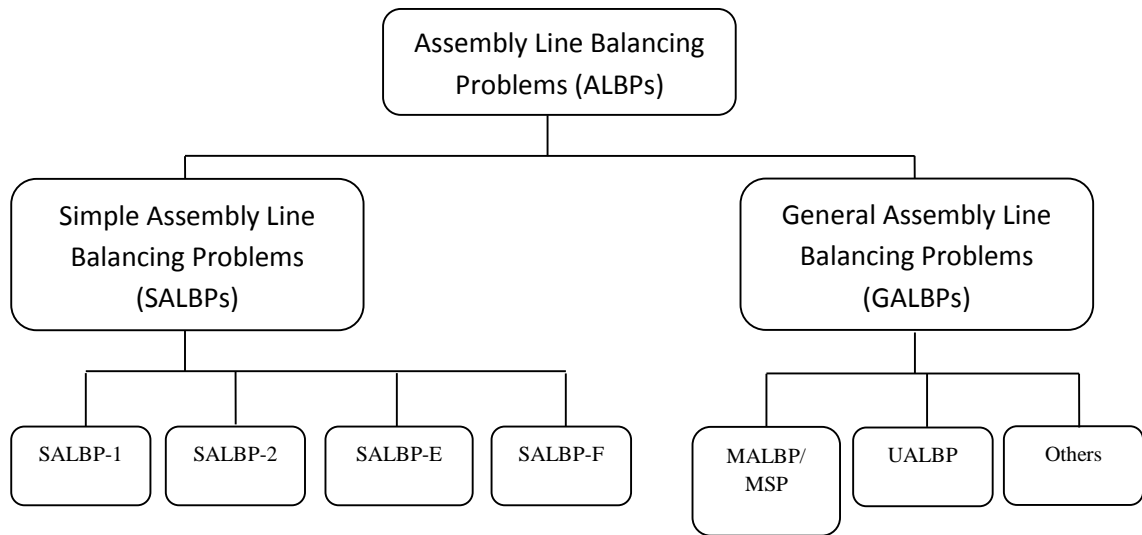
Assembly Line Balancing Problems (ALBPs)

Simple Assembly Line Balancing Problems (SALBPs)

General Assembly Line Balancing Problems (GALBPs)

SALBP-1

SALBP-2

SALBP-E

SALBP-F

MALBP/ MSP

UALBP

Others